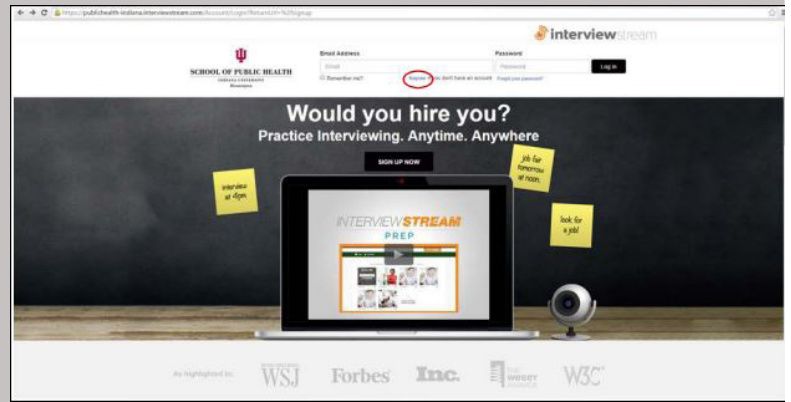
https://publichealth-indiana.interviewstream.com/Account/Login?ReturnUrl=%2fsignup

interviewstream

SCHOOL OF PUBLIC HEALTH
INDIANA UNIVERSITY
Bloomington

Email Address
Email
Remember me?

Password
Password
Log in

Register if you don't have an account Forgot your password?

Would you hire you?
Practice Interviewing. Anytime. Anywhere

SIGN UP NOW

interview at 4pm

job fair tomorrow at noon.

look for a job!

INTERVIEWSTREAM
PREP

As highlighted in: WSJ Forbes Inc. THE WEBBY AWARDS W3C